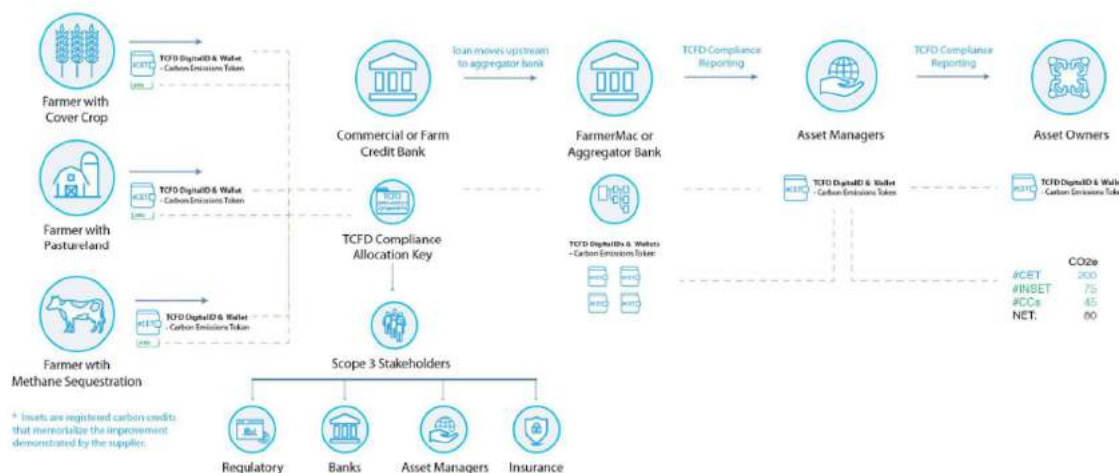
Farmer with Cover Crop

TCFD DigitalID & Wallet - Carbon Emissions Token

Farmer with Pastureland

TCFD DigitalID & Wallet - Carbon Emissions Token

Farmer wtih Methane Sequestration

TCFD DigitalID & Wallet - Carbon Emissions Token

Commercial or Farm Credit Bank

TCFD Compliance Allocation Key

Scope 3 Stakeholders

loan moves upstream to aggregator bank

FarmerMac or Aggregator Bank

TCFD DigitalIDs & Wallets - Carbon Emissions Token

TCFD Compliance Reporting

Asset Managers

TCFD DigitalID & Wallet - Carbon Emissions Token

TCFD Compliance Reporting

Asset Owners

TCFD DigitalID & Walle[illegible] - Carbon Emissions Token

| | CO2e |
|---|---|
| #CET | 200 |
| #INSET | 75 |
| #CCs | 45 |
| NET: | 80 |

* Insets are registered carbon credits that memorialize the improvement demonstrated by the supplier.

Regulatory

Banks

Asset Managers

Insurance